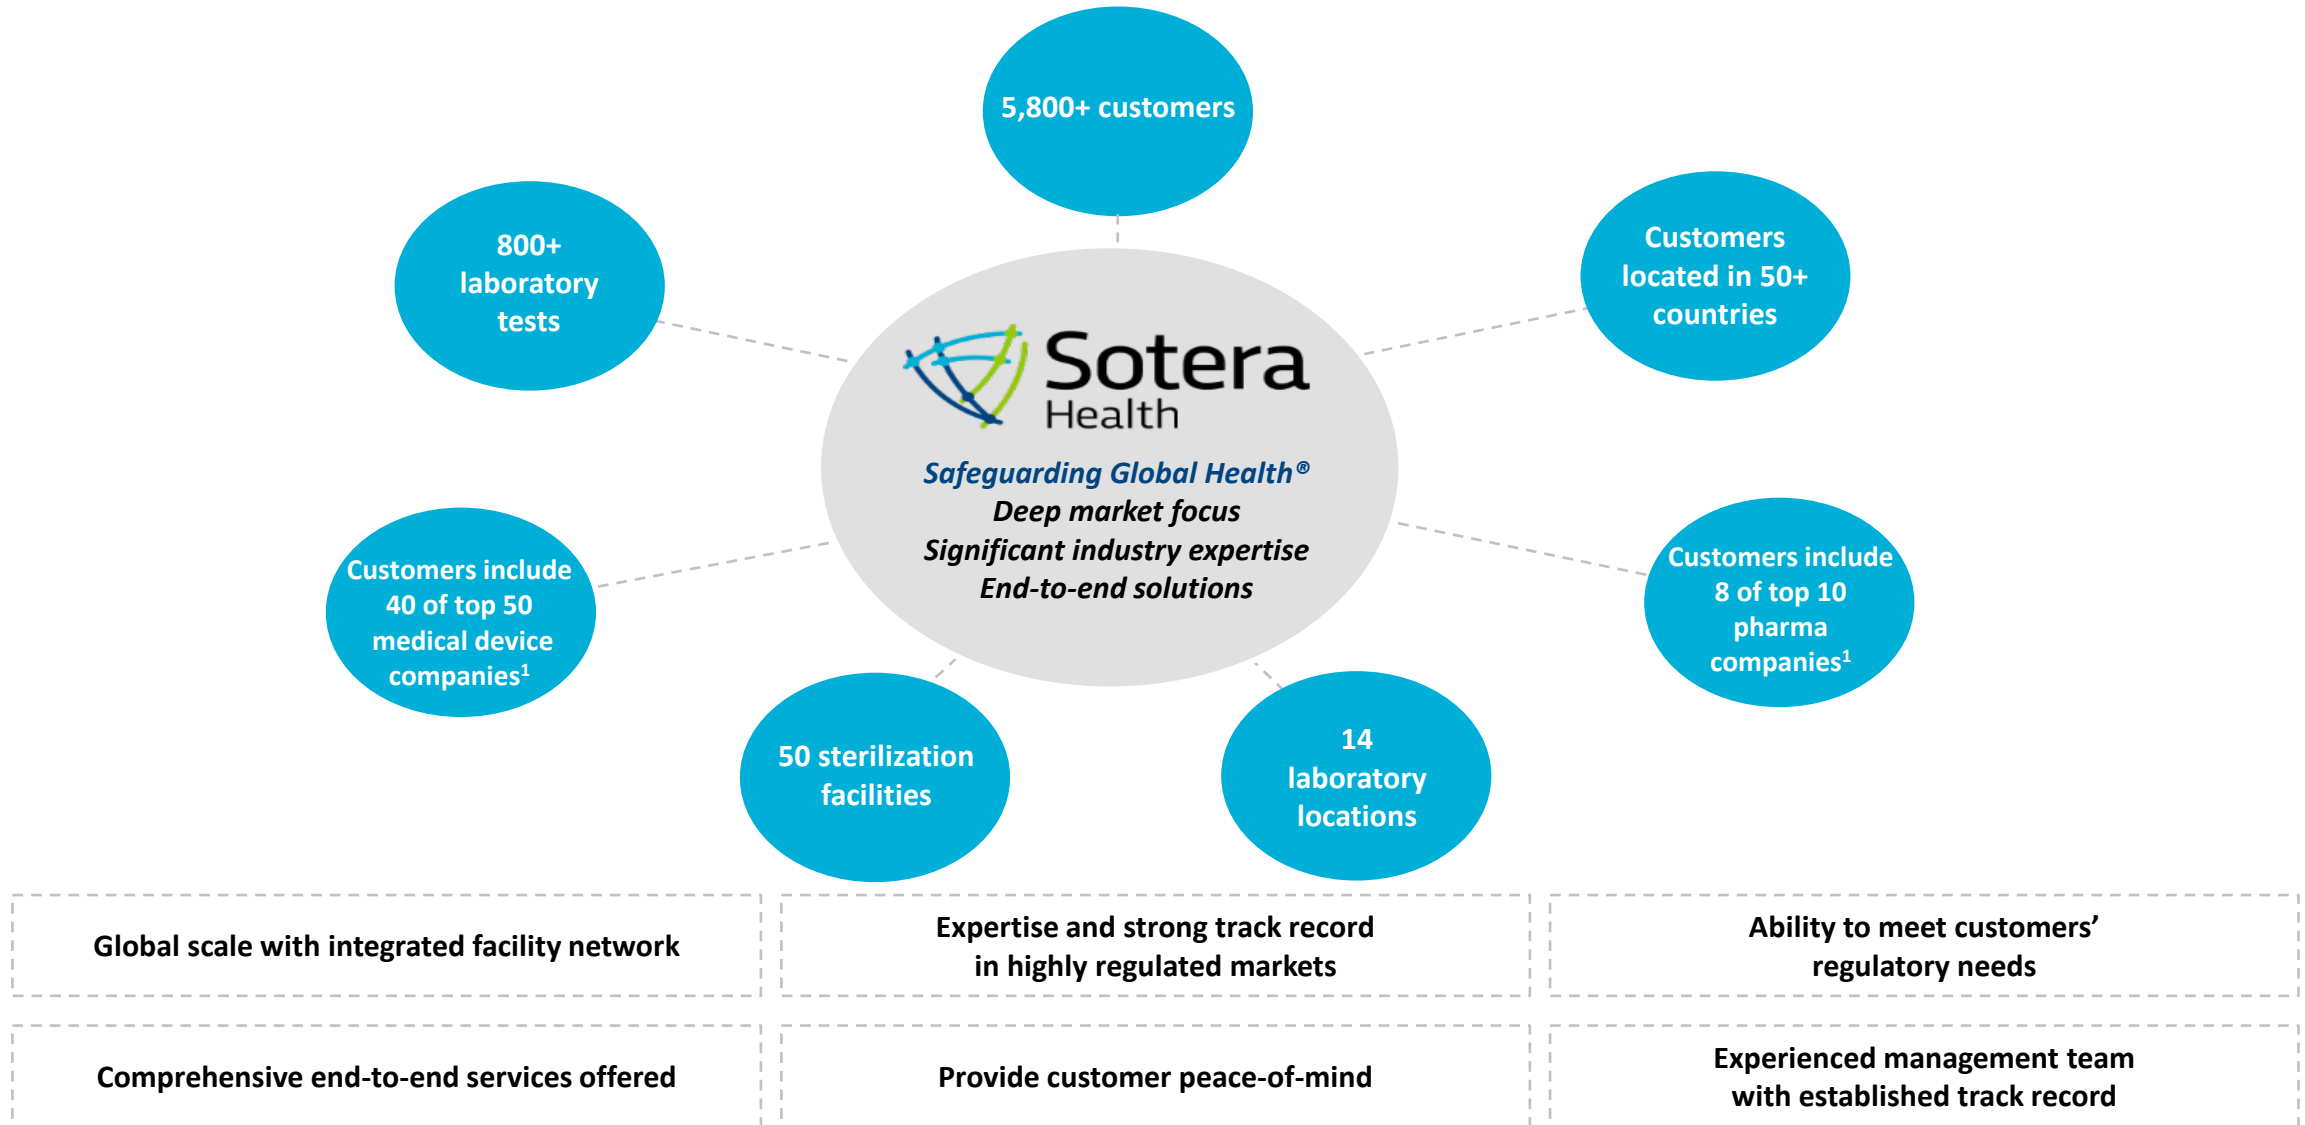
5,800+ customers

800+ laboratory tests

Customers located in 50+ countries

Sotera Health

Safeguarding Global Health®
Deep market focus
Significant industry expertise
End-to-end solutions

Customers include 40 of top 50 medical device companies$^1$

Customers include 8 of top 10 pharma companies$^1$

50 sterilization facilities

14 laboratory locations

| Global scale with integrated facility network | Expertise and strong track record in highly regulated markets | Ability to meet customers' regulatory needs |
|---|---|---|
| Comprehensive end-to-end services offered | Provide customer peace-of-mind | Experienced management team with established track record |